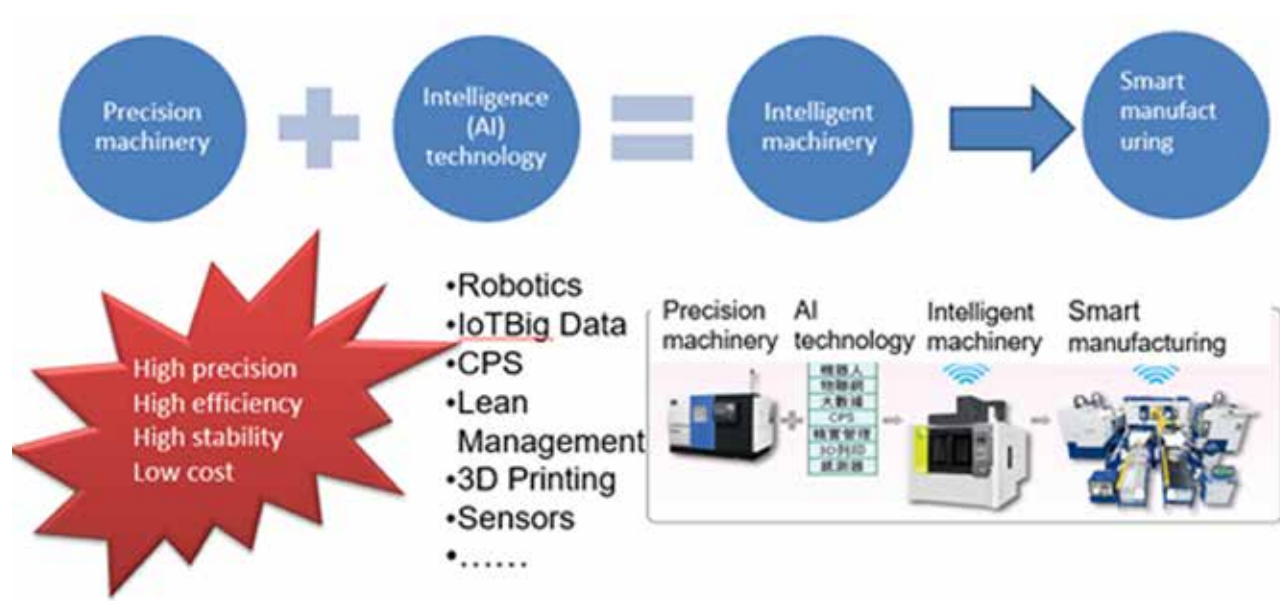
Precision machinery

Intelligence (AI) technology

Intelligent machinery

Smart manufact uring

High precision
High efficiency
High stability
Low cost

•Robotics
•IoTBig Data
•CPS
•Lean Management
•3D Printing
•Sensors
•……

Precision machinery

AI technology

Intelligent machinery

Smart manufacturing

機器人
物聯網
大數據
CPS
精實管理
3D列印
感測器